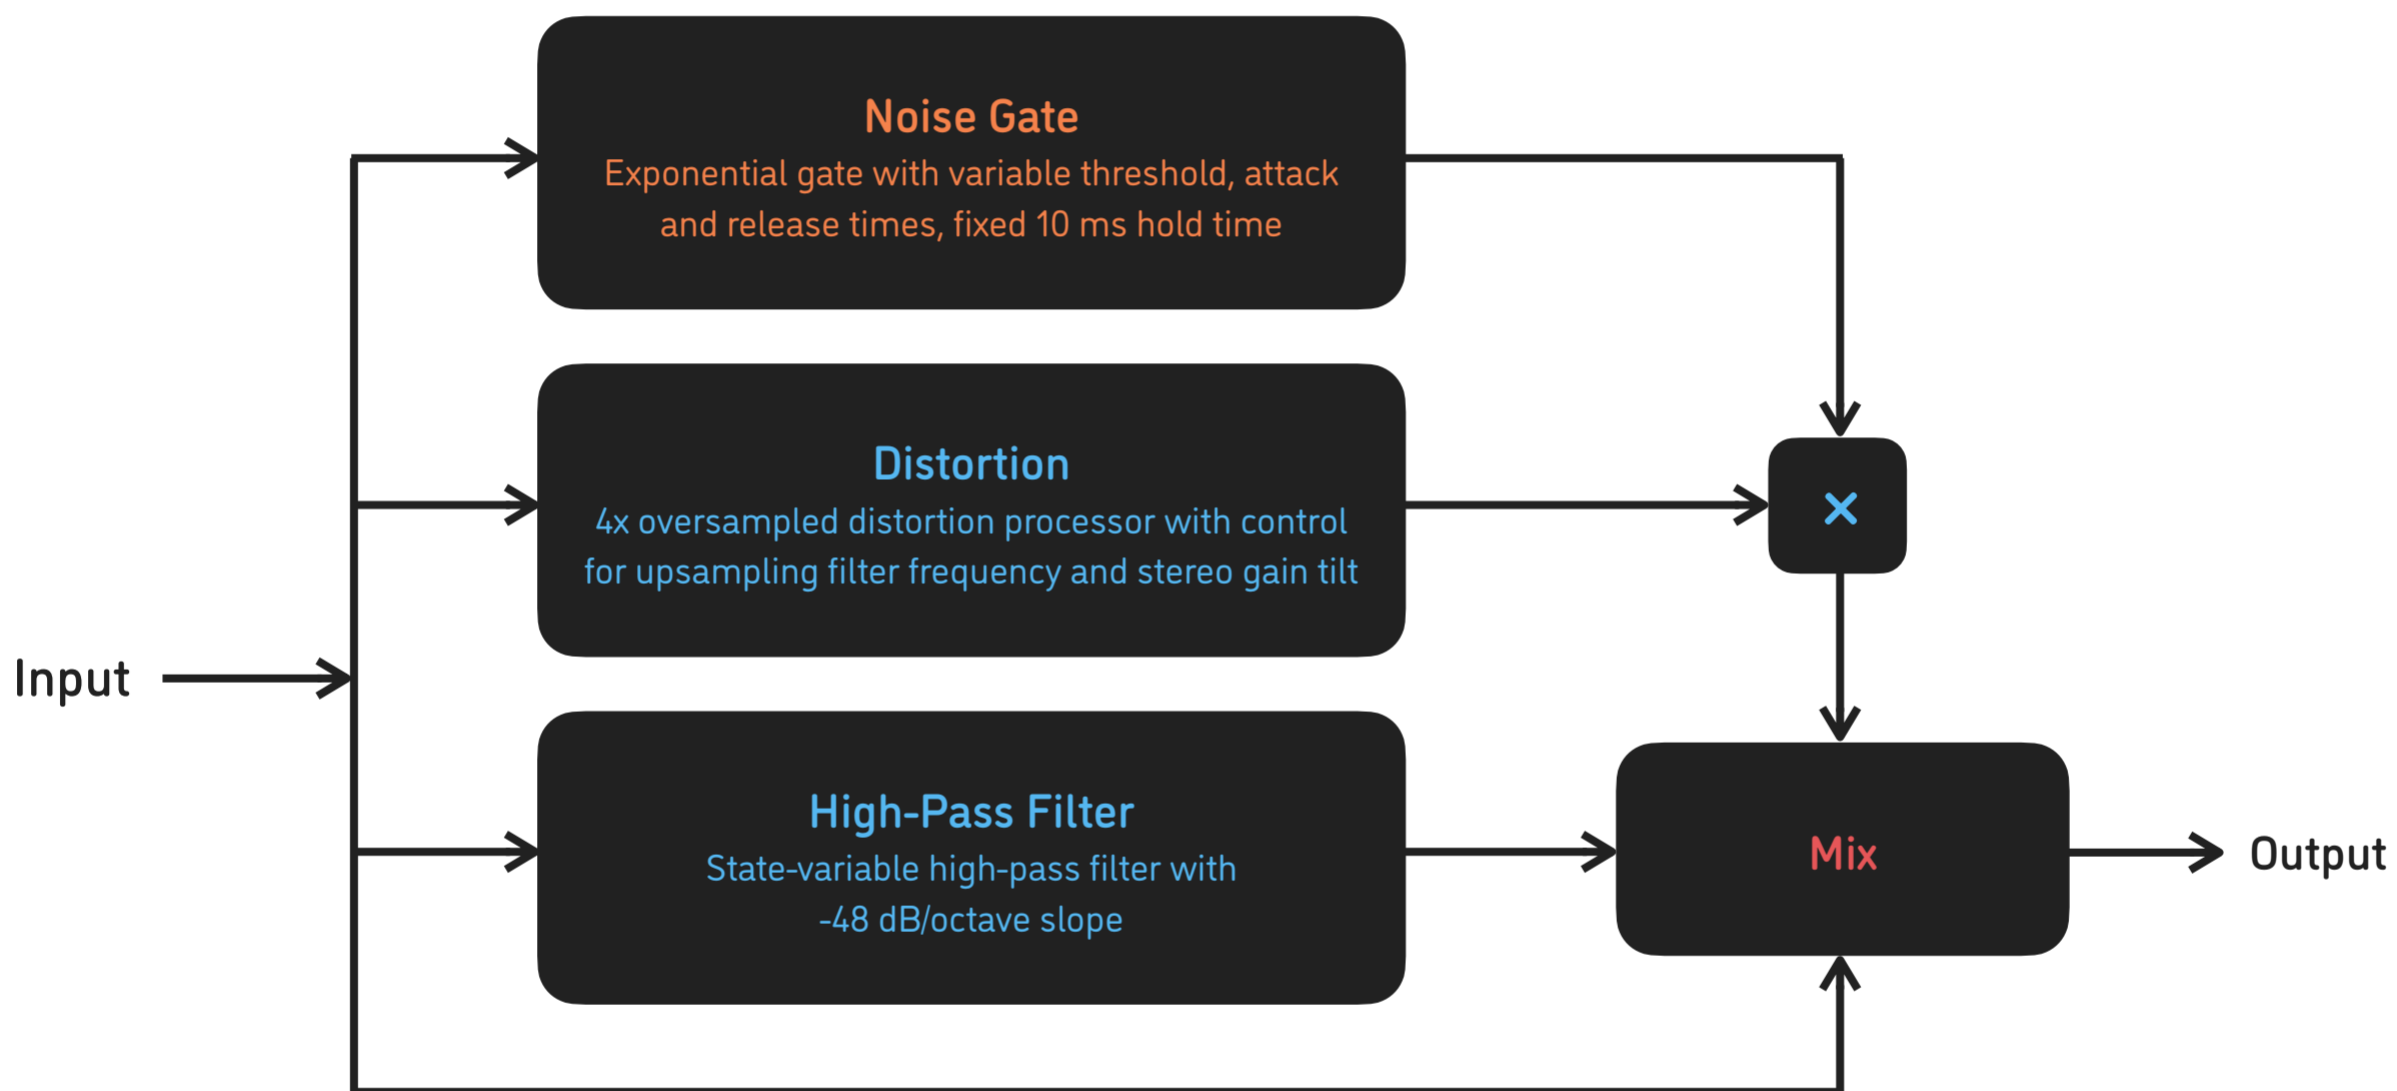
Noise Gate
Exponential gate with variable threshold, attack and release times, fixed 10 ms hold time

Distortion
4x oversampled distortion processor with control for upsampling filter frequency and stereo gain tilt

×

Input

High-Pass Filter
State-variable high-pass filter with -48 dB/octave slope

Mix

Output